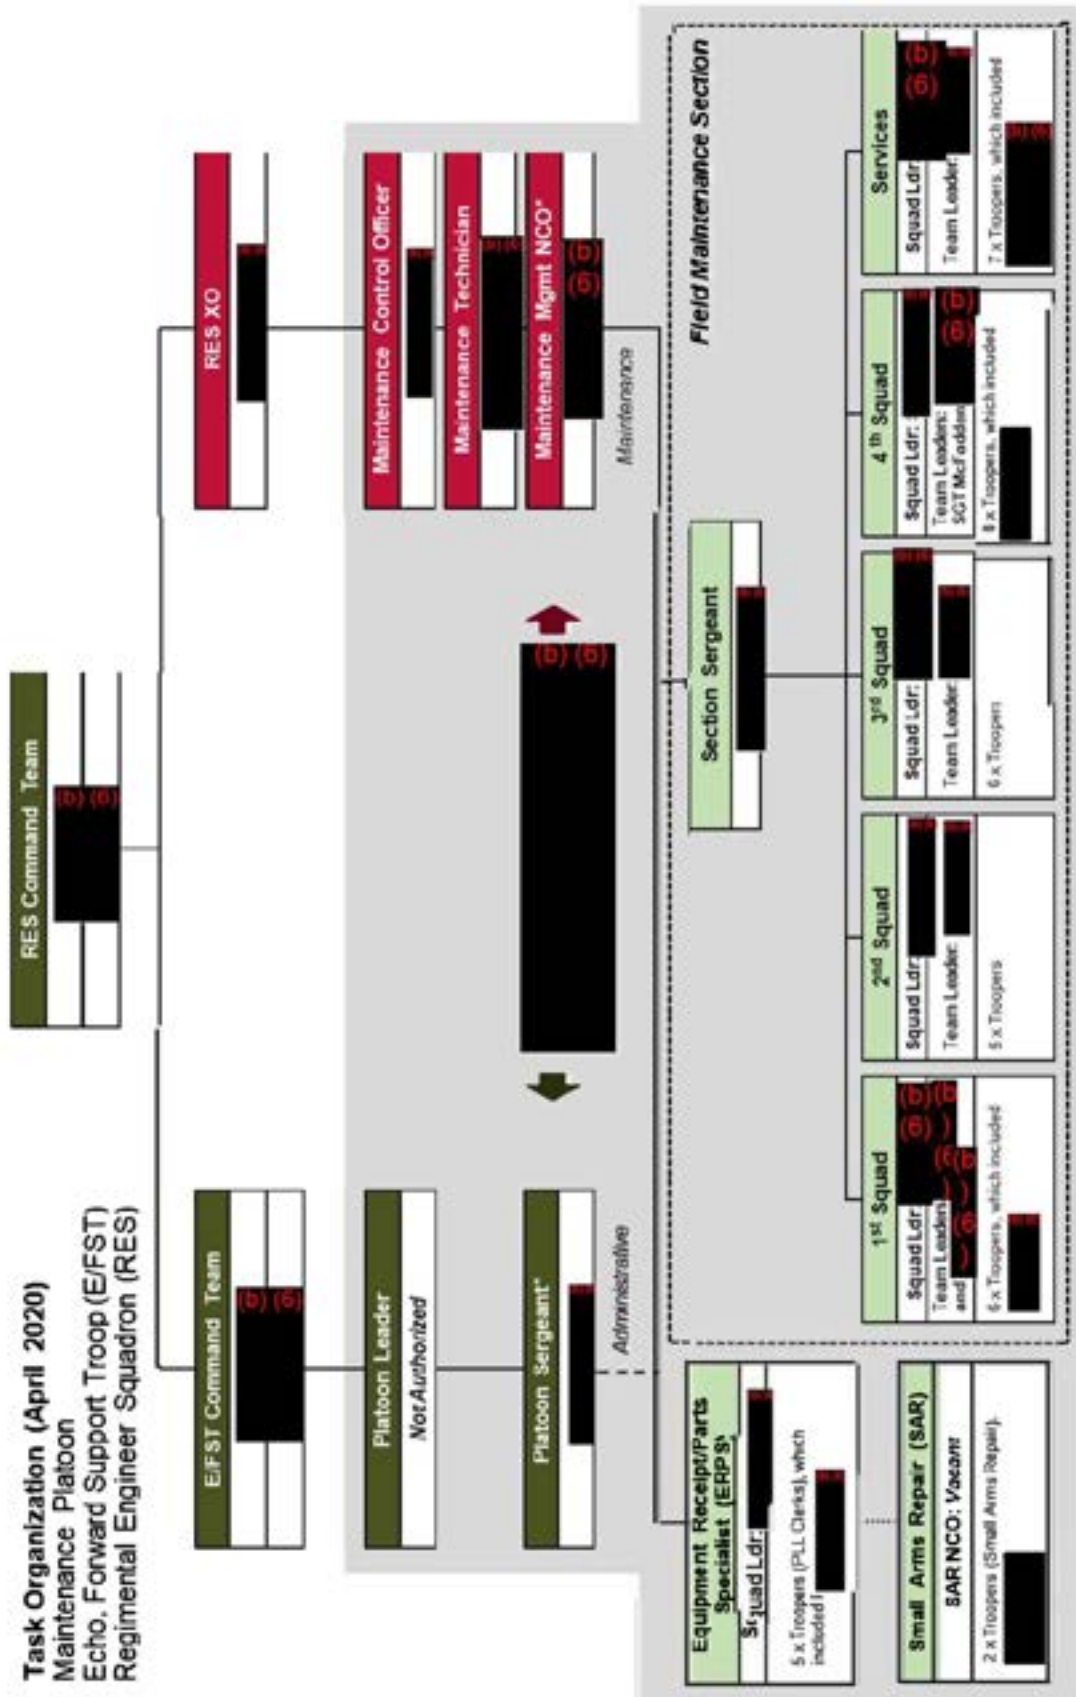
Task Organization (April 2020)
Maintenance Platoon
Echo, Forward Support Troop (E/FST)
Regimental Engineer Squadron (RES)

RES Command Team
(b) (6)

E/FST Command Team
(b) (6)

RES XO
(b)(6)

Platoon Leader
Not Authorized

Platoon Sergeant*
(b)(6)

Administrative

(b) (6)

Maintenance Control Officer
(b)(6)

Maintenance Technician
(b)(6)

Maintenance Mgmt NCO*
(b)
(6)

Maintenance

Section Sergeant
(b)(6)

Field Maintenance Section

1st Squad
Squad Ldr: (b)(6)
Team Leaders and (b)(6) (b)(6)
6 x Troopers, which included (b)(6)

2nd Squad
Squad Ldr: (b)(6)
Team Leader: (b)(6)
5 x Troopers

3rd Squad
Squad Ldr: (b)(6)
Team Leader (b)(6)
6 x Troopers

4th Squad
Squad Ldr: (b)(6)
Team Leaders: (b)(6) SGT McFadden
8 x Troopers, which included (b)(6)

Services
Squad Ldr: (b)(6)
Team Leader: (b)(6)
7 x Troopers, which included (b)(6)

Equipment Receipt/Parts Specialist (ERPS)
Squad Ldr: (b)(6)
5 x Troopers (PLL Clerks), which included (b)(6)

Small Arms Repair (SAR)
SAR NCO: Vacant
2 x Troopers (Small Arms Repair). (b)(6)